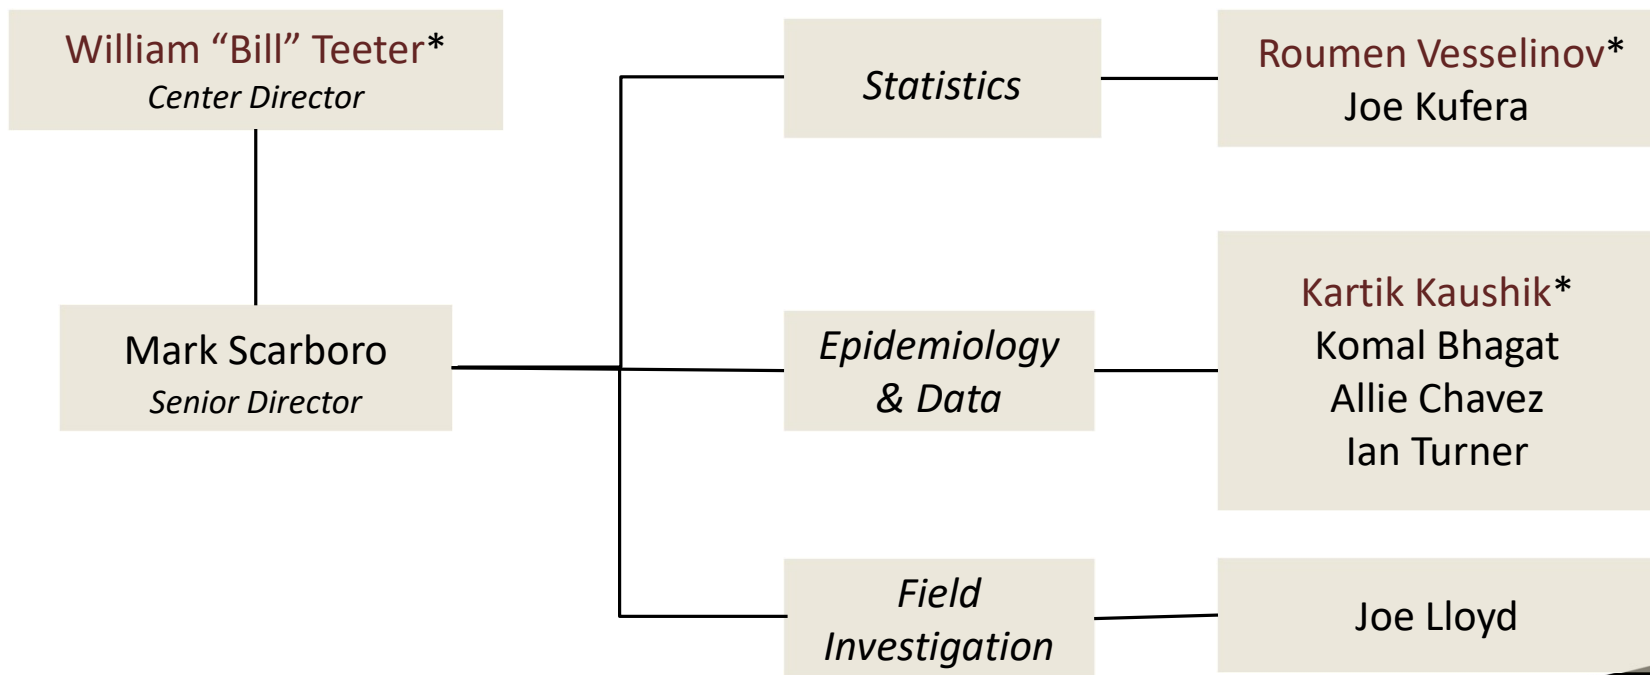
William “Bill” Teeter*
Center Director

Mark Scarboro
Senior Director

Statistics

Roumen Vesselinov*
Joe Kufera

Epidemiology & Data

Kartik Kaushik*
Komal Bhagat
Allie Chavez
Ian Turner

Field Investigation

Joe Lloyd